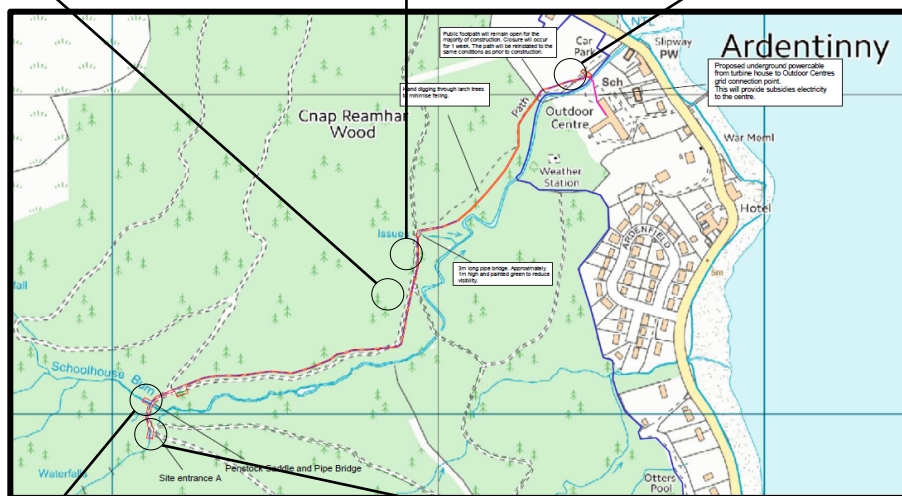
Public footpath will remain open for the majority of construction. Closure will occur for 1 week. The path will be reinstated to the same conditions as prior to construction.

Car Park

Slipway PW

Ardentinny

Proposed underground powercable from turbine house to Outdoor Centres grid connection point. This will provide subsidies electricity to the centre.

Sch

Hand digging through larch trees to minimise felling.

Cnap Reamhar Wood

Path

Outdoor Centre

War Meml

Weather Station

Hotel

Issues

ARDENFIELD

3m long pipe bridge. Approximately 1m high and painted green to reduce visibility.

fall

Schoolhouse Burn

Penstock Saddle and Pipe Bridge

Site entrance A

Waterfalls

Otters Pool